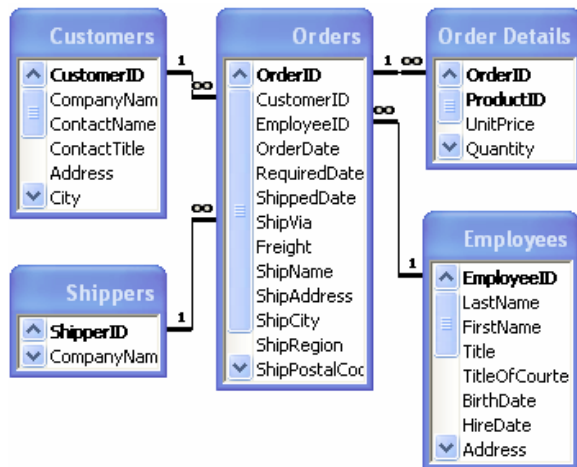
Customers
CustomerID
CompanyNam
ContactName
ContactTitle
Address
City

1
∞

Orders
OrderID
CustomerID
EmployeeID
OrderDate
RequiredDate
ShippedDate
ShipVia
Freight
ShipName
ShipAddress
ShipCity
ShipRegion
ShipPostalCoc

1 ∞

Order Details
OrderID
ProductID
UnitPrice
Quantity

∞

1

Employees
EmployeeID
LastName
FirstName
Title
TitleOfCourte
BirthDate
HireDate
Address

∞

1

Shippers
ShipperID
CompanyNam